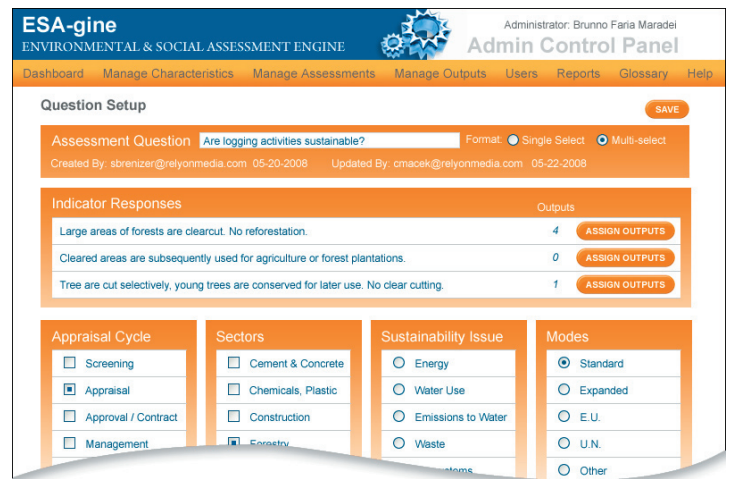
ESA-gine
ENVIRONMENTAL & SOCIAL ASSESSMENT ENGINE

Administrator: Brunno Faria Maradei
Admin Control Panel

Dashboard | Manage Characteristics | Manage Assessments | Manage Outputs | Users | Reports | Glossary | Help

Question Setup

SAVE

Assessment Question: Are logging activities sustainable?
Format: Single Select Multi-select
Created By: sbrenizer@relyonmedia.com 05-20-2008 Updated By: cmacek@relyonmedia.com 05-22-2008

Indicator Responses
Outputs

| Response | Outputs | |
|---|---|---|
| Large areas of forests are clearcut. No reforestation. | 4 | ASSIGN OUTPUTS |
| Cleared areas are subsequently used for agriculture or forest plantations. | 0 | ASSIGN OUTPUTS |
| Tree are cut selectively, young trees are conserved for later use. No clear cutting. | 1 | ASSIGN OUTPUTS |

Appraisal Cycle
Screening
Appraisal
Approval / Contract
Management

Sectors
Cement & Concrete
Chemicals, Plastic
Construction
Forestry

Sustainability Issue
Energy
Water Use
Emissions to Water
Waste
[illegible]stems

Modes
Standard
Expanded
E.U.
U.N.
Other